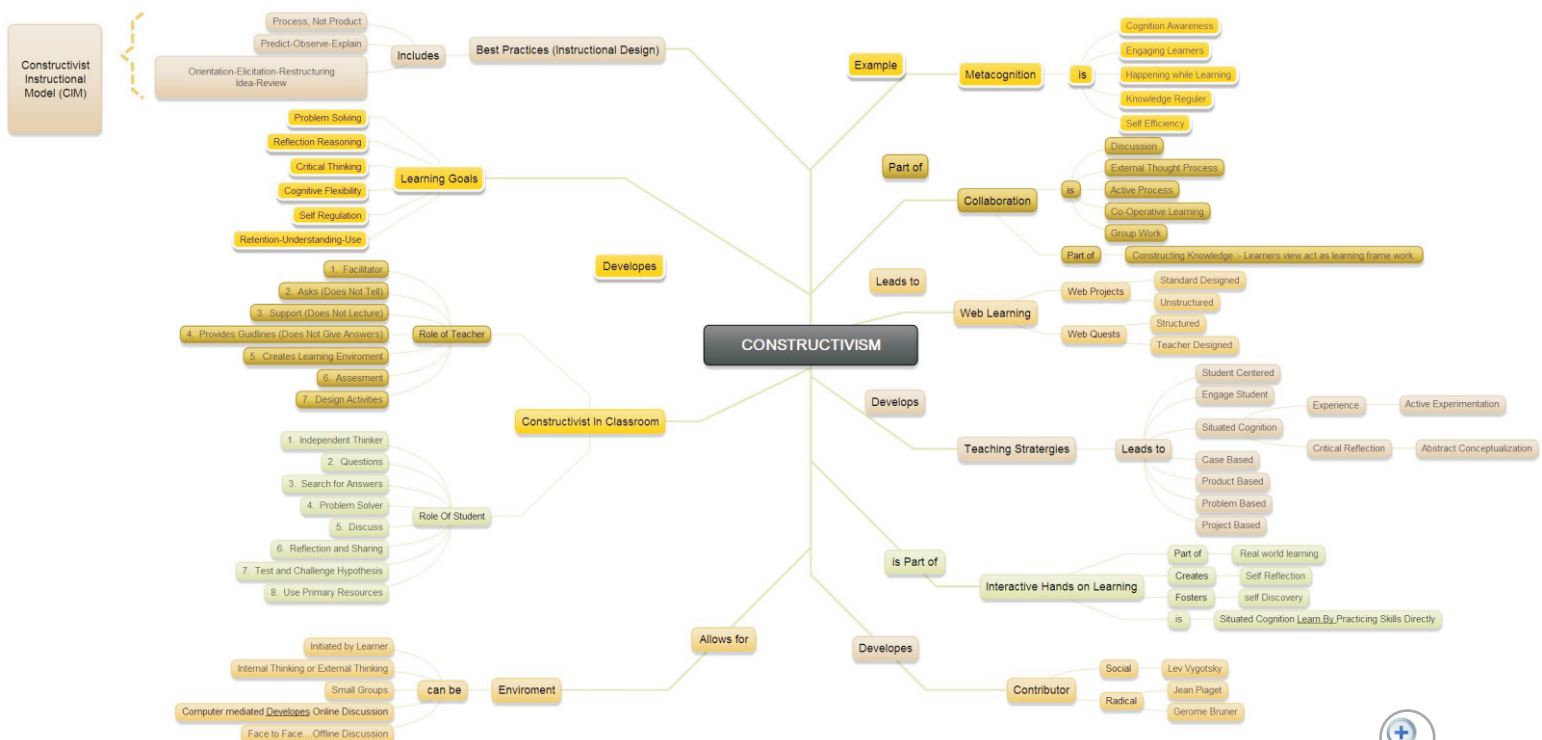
Constructivist Instructional Model (CIM)

Process, Not Product
Predict-Observe-Explain
Orientation-Elicitation-Restructuring Idea-Review
Includes
Best Practices (Instructional Design)

Problem Solving
Reflection Reasoning
Critical Thinking
Cognitive Flexibility
Self Regulation
Retention-Understanding-Use
Learning Goals

Developes

1. Facilitator
2. Asks (Does Not Tell)
3. Support (Does Not Lecture)
4. Provides Guidlines (Does Not Give Answers)
5. Creates Learning Enviroment
6. Assesment
7. Design Activities
Role of Teacher

Constructivist In Classroom

1. Independent Thinker
2. Questions
3. Search for Answers
4. Problem Solver
5. Discuss
6. Reflection and Sharing
7. Test and Challenge Hypothesis
8. Use Primary Resources
Role Of Student

Initiated by Learner
Internal Thinking or External Thinking
Small Groups
Computer mediated Developes Online Discussion
Face to Face....Offline Discussion
can be
Enviroment
Allows for

CONSTRUCTIVISM

Example
Metacognition
is
Cognition Awareness
Engaging Learners
Happening while Learning
Knowledge Reguler
Self Efficiency

Part of
Collaboration
is
Discussion
External Thought Process
Active Process
Co-Operative Learning
Group Work
Part of
Constructing Knowledge - Learners view act as learning frame work.

Leads to
Web Learning
Web Projects
Standard Designed
Unstructured
Web Quests
Structured
Teacher Designed

Develops
Teaching Stratergies
Leads to
Student Centered
Engage Student
Situated Cognition
Experience
Active Experimentation
Critical Reflection
Abstract Conceptualization
Case Based
Product Based
Problem Based
Project Based

is Part of
Interactive Hands on Learning
Part of
Real world learning
Creates
Self Reflection
Fosters
self Discovery
is
Situated Cognition Learn By Practicing Skills Directly

Developes
Contributor
Social
Lev Vygotsky
Radical
Jean Piaget
Gerome Bruner